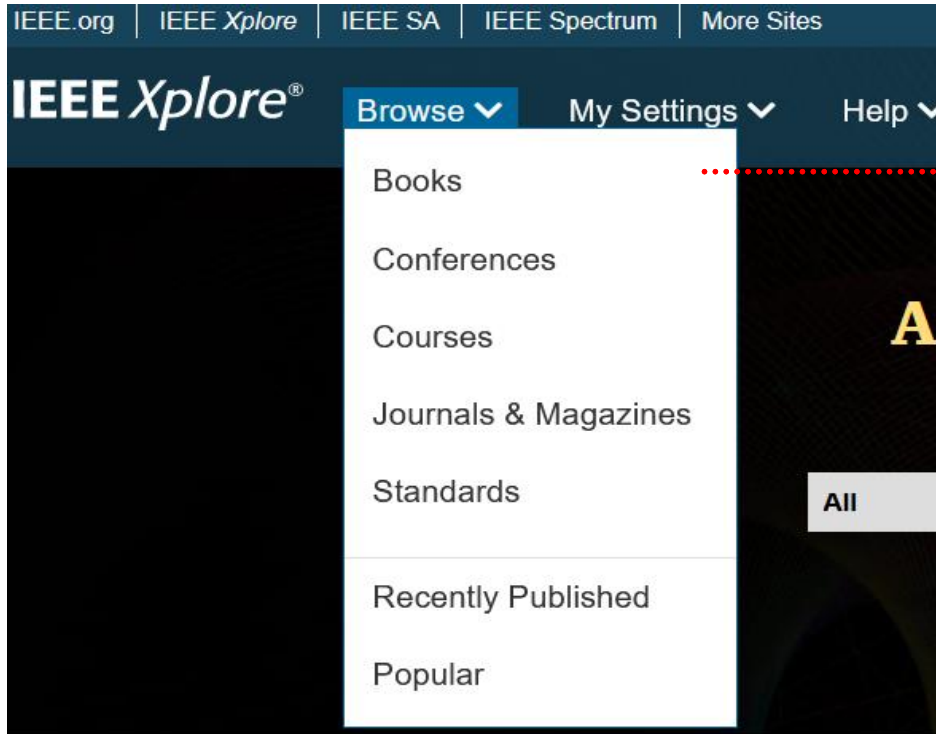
IEEE.org | IEEE *Xplore* | IEEE SA | IEEE Spectrum | More Sites

IEEE *Xplore*®

Browse

My Settings

Help

Books

Conferences

Courses

Journals & Magazines

Standards

Recently Published

Popular

A

All